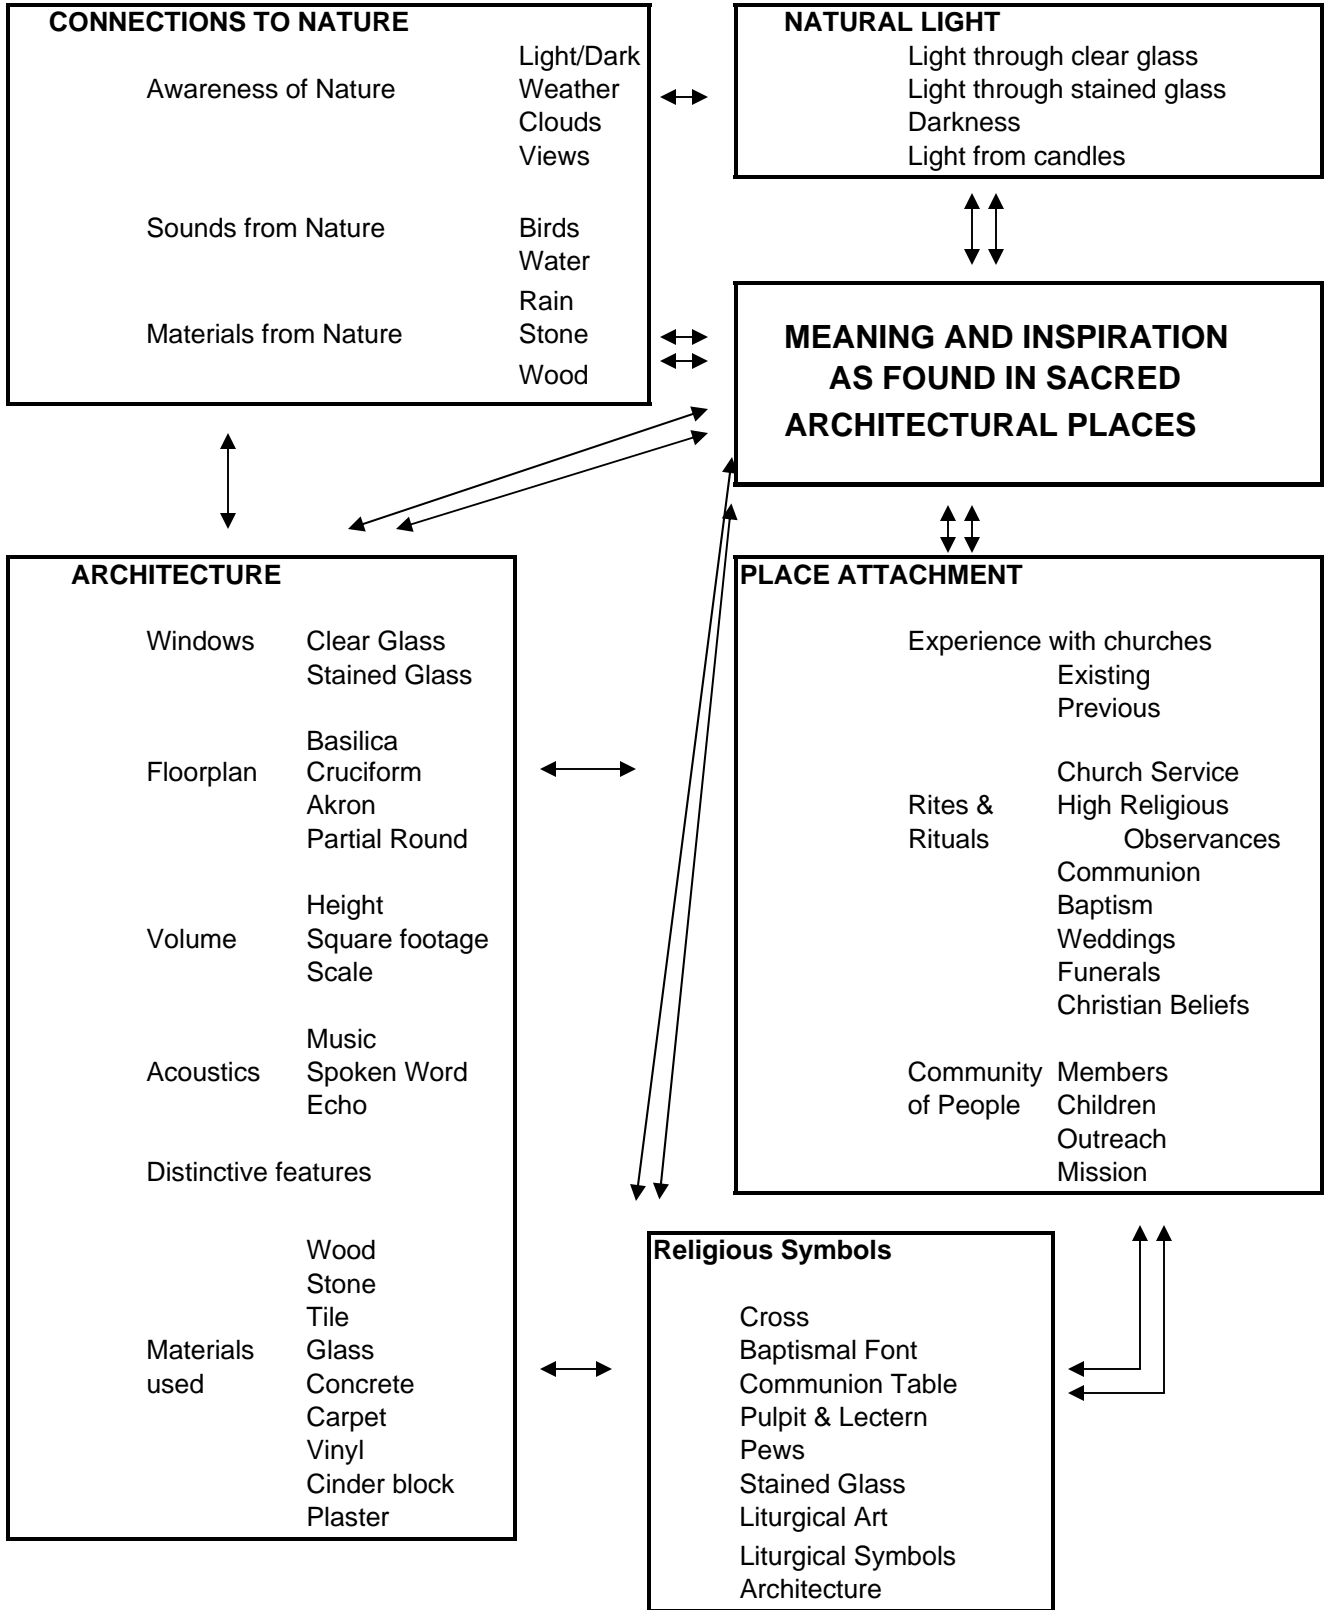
CONNECTIONS TO NATURE

Awareness of Nature
Light/Dark
Weather
Clouds
Views

Sounds from Nature
Birds
Water
Rain

Materials from Nature
Stone
Wood

NATURAL LIGHT
Light through clear glass
Light through stained glass
Darkness
Light from candles

MEANING AND INSPIRATION AS FOUND IN SACRED ARCHITECTURAL PLACES

ARCHITECTURE

Windows
Clear Glass
Stained Glass

Floorplan
Basilica
Cruciform
Akron
Partial Round

Volume
Height
Square footage
Scale

Acoustics
Music
Spoken Word
Echo

Distinctive features

Materials used
Wood
Stone
Tile
Glass
Concrete
Carpet
Vinyl
Cinder block
Plaster

PLACE ATTACHMENT

Experience with churches
Existing
Previous

Rites & Rituals
Church Service
High Religious Observances
Communion
Baptism
Weddings
Funerals
Christian Beliefs

Community of People
Members
Children
Outreach
Mission

Religious Symbols

Cross
Baptismal Font
Communion Table
Pulpit & Lectern
Pews
Stained Glass
Liturgical Art
Liturgical Symbols
Architecture